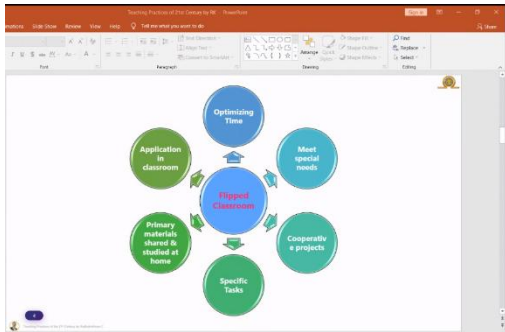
Teaching Practices of 21st Century by RB - PowerPoint

Sign in

Share

imations Slide Show Review View Help Tell me what you want to do

Font

Paragraph

Drawing

Editing

Text Direction

Align Text

Convert to SmartArt

Arrange

Quick Styles

Shape Fill

Shape Outline

Shape Effects

Find

Replace

Select

Optimizing Time

Meet special needs

Cooperative projects

Specific Tasks

Primary materials shared & studied at home

Application in classroom

Flipped Classroom

Teaching Practices of 21st Century by RB